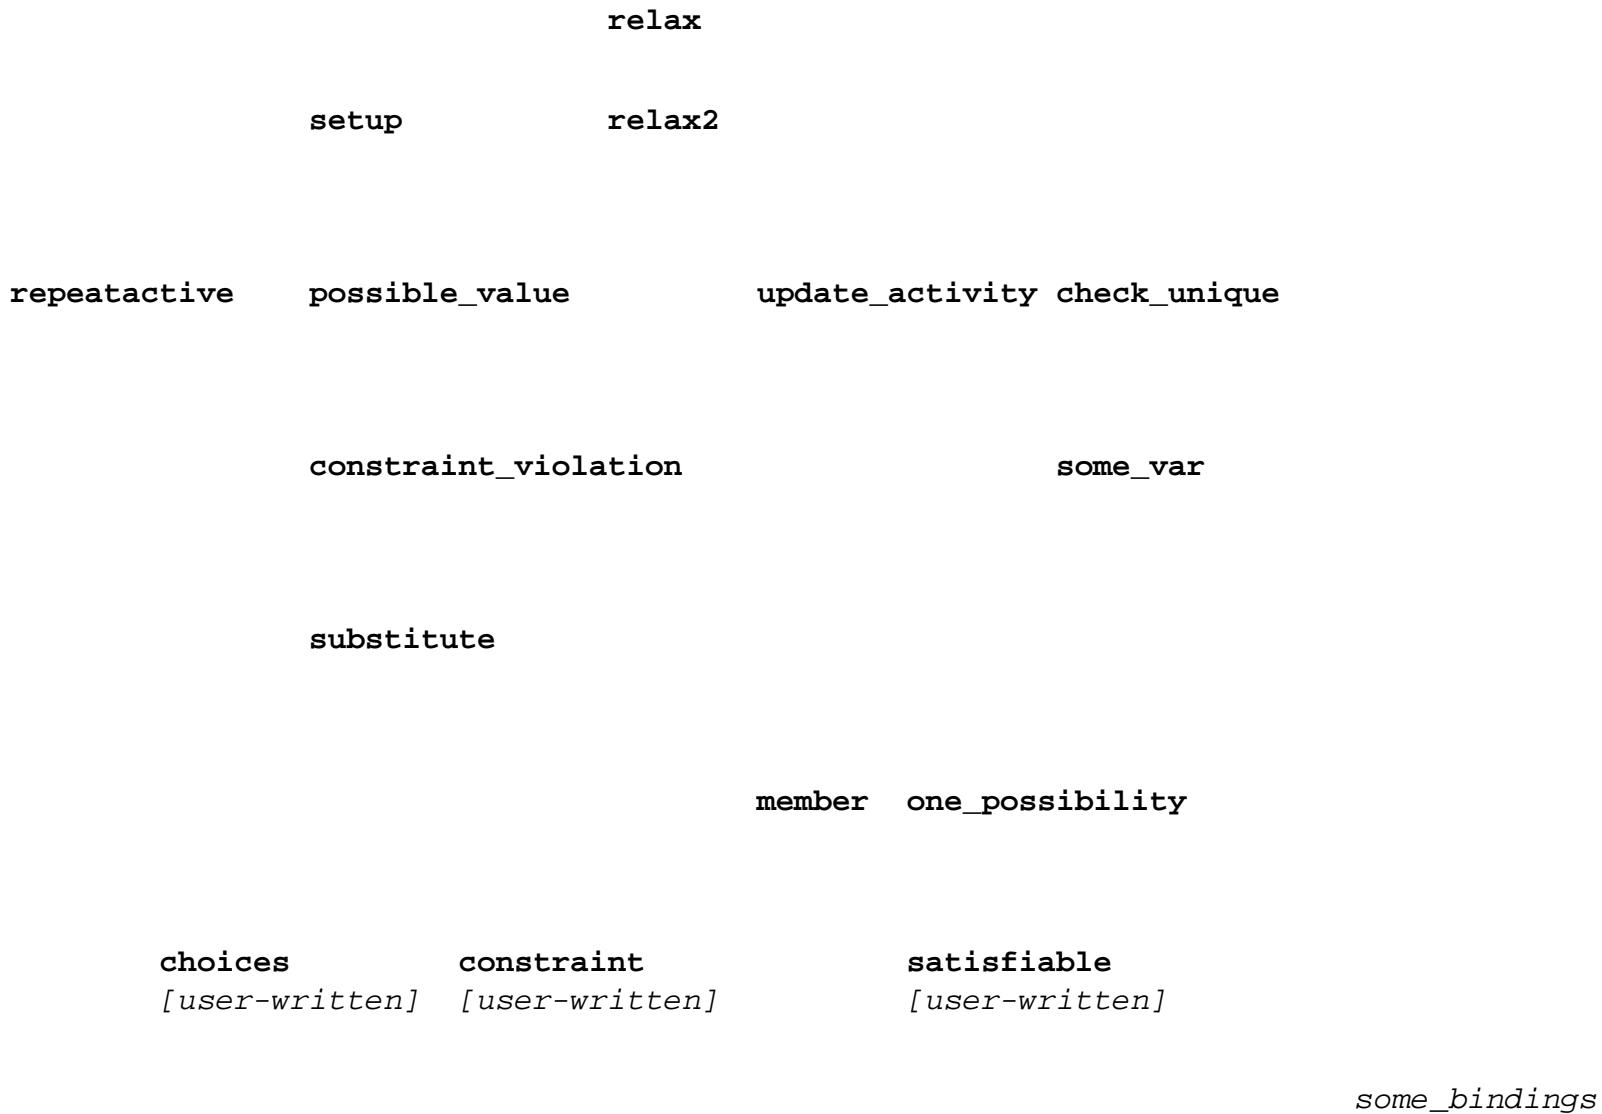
relax

setup relax2

repeatactive possible_value update_activity check_unique

constraint_violation some_var

substitute

member one_possibility

choices constraint satisfiable
[user-written] [user-written] [user-written]

some_bindings